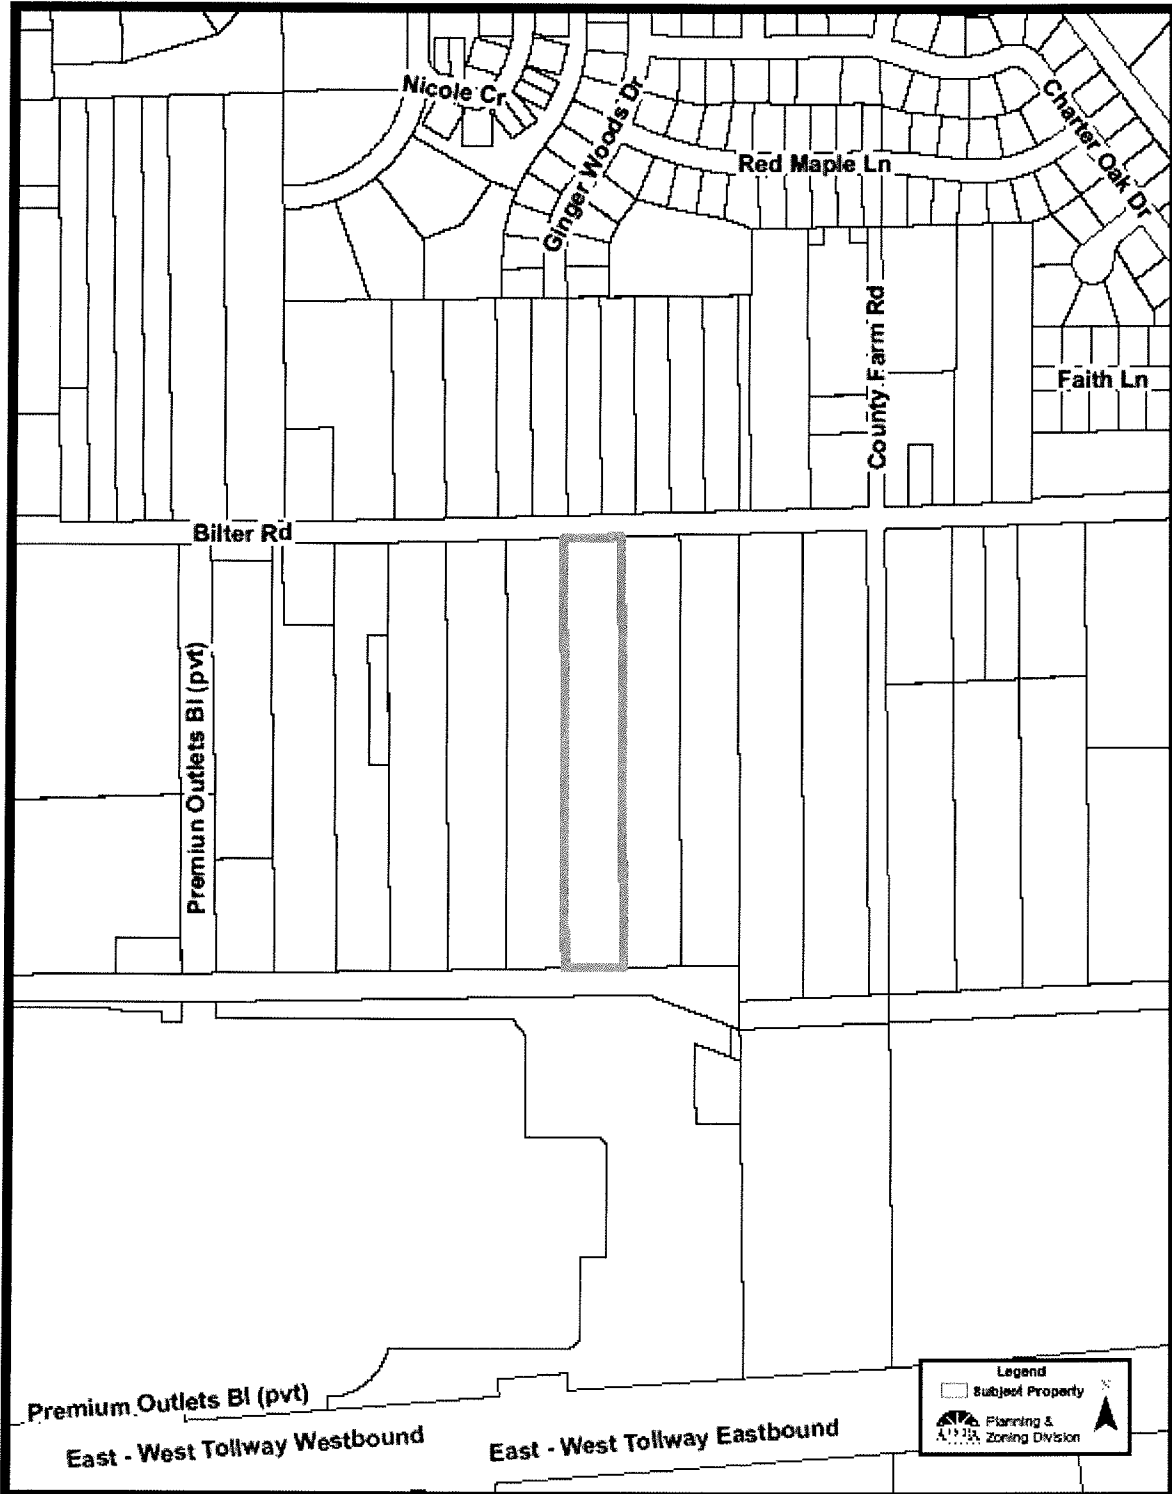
Nicole Cr

Ginger Woods Dr

Red Maple Ln

Charter Oak Dr

County Farm Rd

Faith Ln

Bilter Rd

Premiun Outlets Bl (pvt)

Premium Outlets Bl (pvt)

East - West Tollway Westbound

East - West Tollway Eastbound

Legend

Subject Property

Planning & Zoning Division

N